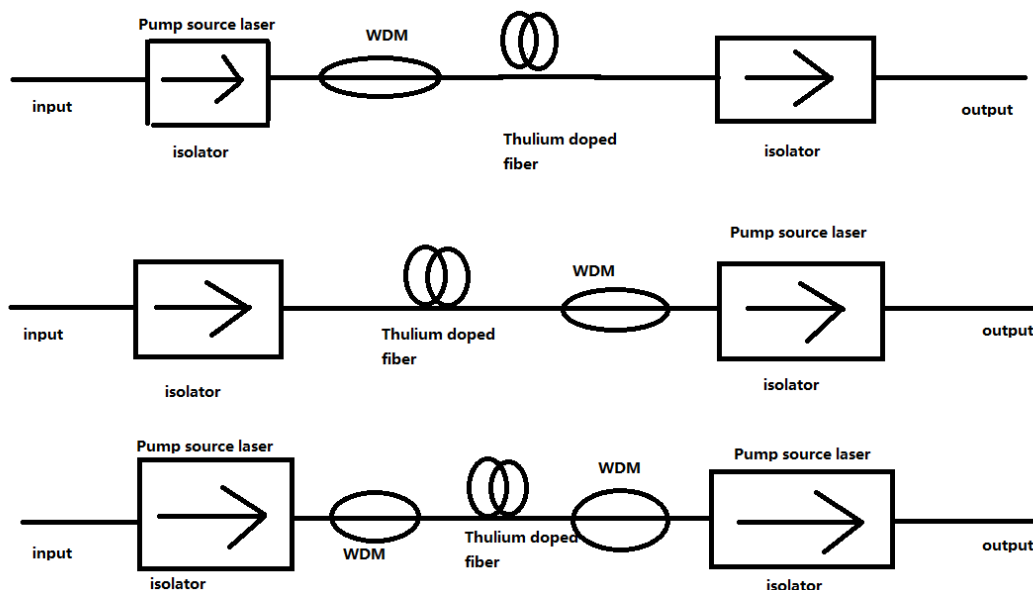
Pump source laser
WDM
input
isolator
Thulium doped fiber
isolator
output

Pump source laser
WDM
input
Thulium doped fiber
isolator
output
isolator

Pump source laser
WDM
Pump source laser
input
WDM
Thulium doped fiber
output
isolator
isolator